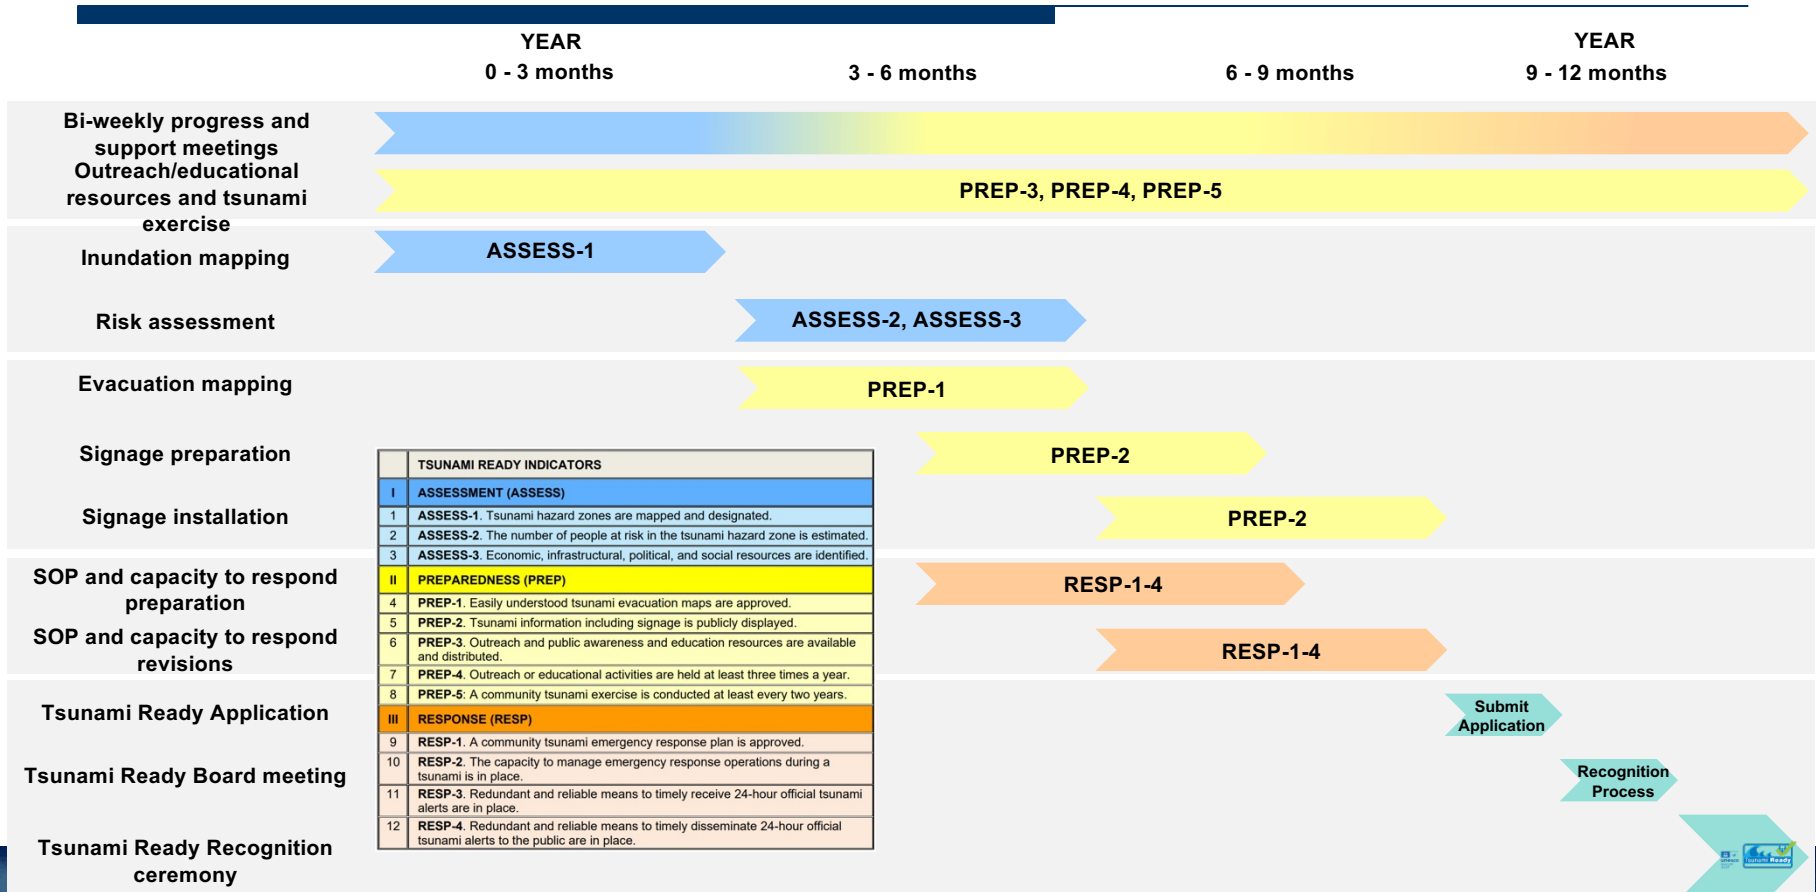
YEAR
0 - 3 months

3 - 6 months

6 - 9 months

YEAR
9 - 12 months

Bi-weekly progress and support meetings

Outreach/educational resources and tsunami exercise

PREP-3, PREP-4, PREP-5

Inundation mapping

ASSESS-1

Risk assessment

ASSESS-2, ASSESS-3

Evacuation mapping

PREP-1

Signage preparation

PREP-2

Signage installation

PREP-2

SOP and capacity to respond preparation

RESP-1-4

SOP and capacity to respond revisions

RESP-1-4

Tsunami Ready Application

Submit Application

Tsunami Ready Board meeting

Recognition Process

Tsunami Ready Recognition ceremony

| | TSUNAMI READY INDICATORS |
|---|---|
| I | ASSESSMENT (ASSESS) |
| 1 | ASSESS-1. Tsunami hazard zones are mapped and designated. |
| 2 | ASSESS-2. The number of people at risk in the tsunami hazard zone is estimated. |
| 3 | ASSESS-3. Economic, infrastructural, political, and social resources are identified. |
| II | PREPAREDNESS (PREP) |
| 4 | PREP-1. Easily understood tsunami evacuation maps are approved. |
| 5 | PREP-2. Tsunami information including signage is publicly displayed. |
| 6 | PREP-3. Outreach and public awareness and education resources are available and distributed. |
| 7 | PREP-4. Outreach or educational activities are held at least three times a year. |
| 8 | PREP-5: A community tsunami exercise is conducted at least every two years. |
| III | RESPONSE (RESP) |
| 9 | RESP-1. A community tsunami emergency response plan is approved. |
| 10 | RESP-2. The capacity to manage emergency response operations during a tsunami is in place. |
| 11 | RESP-3. Redundant and reliable means to timely receive 24-hour official tsunami alerts are in place. |
| 12 | RESP-4. Redundant and reliable means to timely disseminate 24-hour official tsunami alerts to the public are in place. |

Tsunami Ready